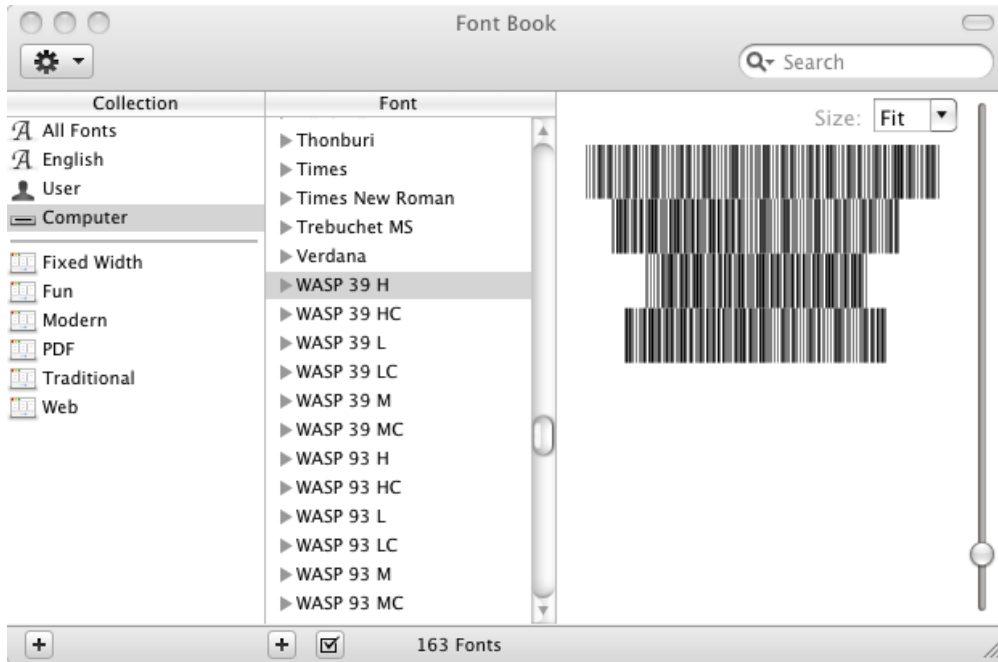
Font Book

Search

Collection
All Fonts
English
User
Computer
Fixed Width
Fun
Modern
PDF
Traditional
Web

Font
Thonburi
Times
Times New Roman
Trebuchet MS
Verdana
WASP 39 H
WASP 39 HC
WASP 39 L
WASP 39 LC
WASP 39 M
WASP 39 MC
WASP 93 H
WASP 93 HC
WASP 93 L
WASP 93 LC
WASP 93 M
WASP 93 MC

Size: Fit

+
+
163 Fonts